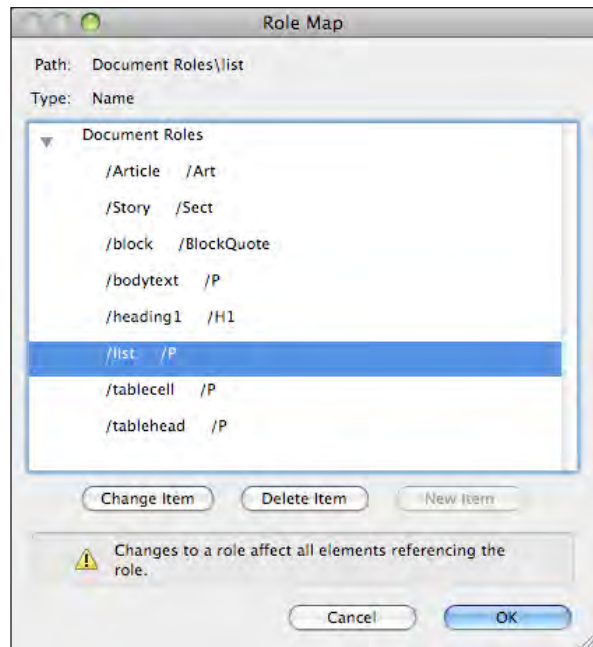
Role Map

Path: Document Roles\list

Type: Name

Document Roles

/Article /Art

/Story /Sect

/block /BlockQuote

/bodytext /P

/heading1 /H1

/list /P

/tablecell /P

/tablehead /P

Change Item | Delete Item | New Item

Changes to a role affect all elements referencing the role.

Cancel | OK